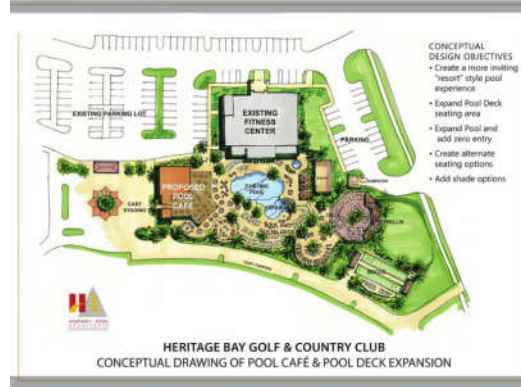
CONCEPTUAL DESIGN OBJECTIVES
• Create a more inviting "resort" style pool experience
• Expand Pool Deck seating area
• Expand Pool and add zero entry
• Create alternate seating options
• Add shade options

EXISTING PARKING LOT

EXISTING FITNESS CENTER

PARKING

PROPOSED POOL CAFE

EXISTING POOL

EXPANSION

CART STAGING

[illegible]

HERITAGE BAY GOLF & COUNTRY CLUB
CONCEPTUAL DRAWING OF POOL CAFÉ & POOL DECK EXPANSION